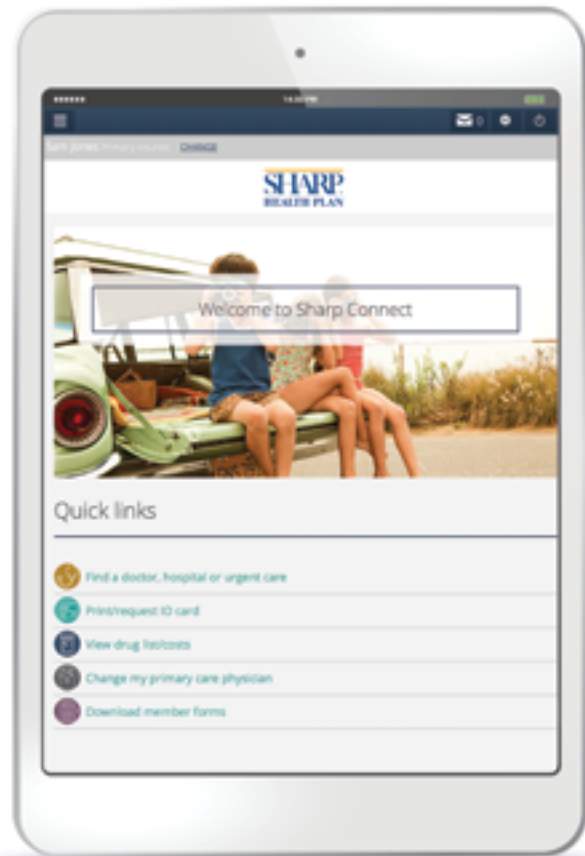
0

Sam Jones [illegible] CHANGE

SHARP
HEALTH PLAN

Welcome to Sharp Connect

Quick links

Find a doctor, hospital or urgent care

Print/request ID card

View drug list/costs

Change my primary care physician

Download member forms